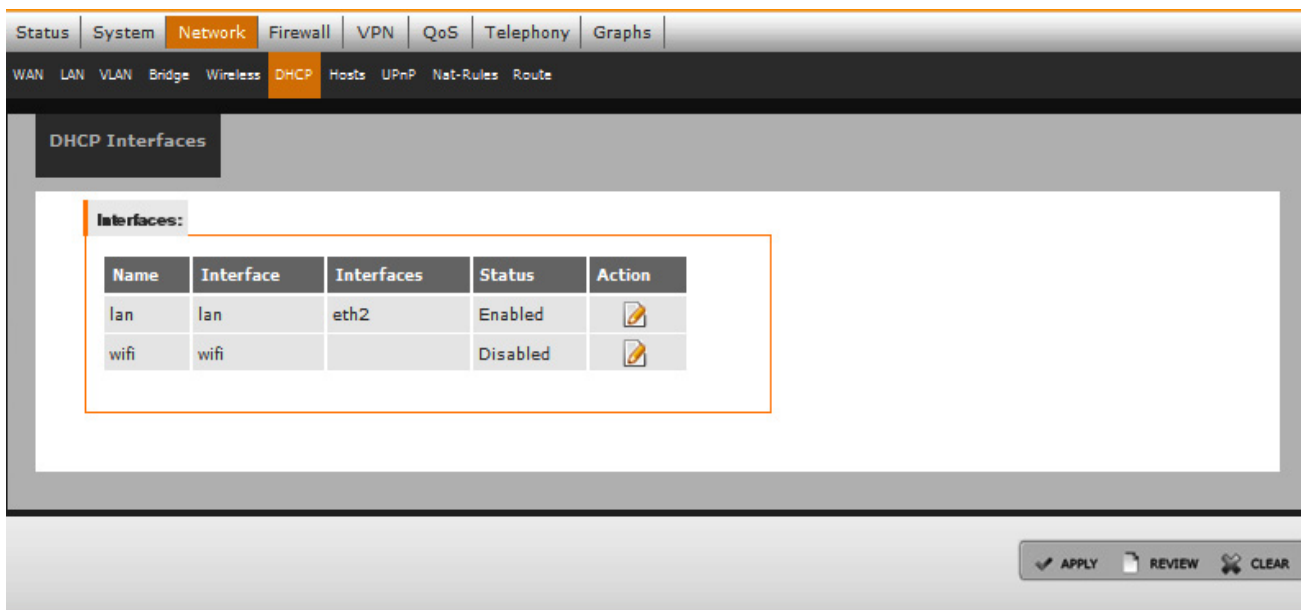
Status System Network Firewall VPN QoS Telephony Graphs

WAN LAN VLAN Bridge Wireless DHCP Hosts UPnP Nat-Rules Route

DHCP Interfaces

Interfaces:

| Name | Interface | Interfaces | Status | Action |
|---|---|---|---|---|
| lan | lan | eth2 | Enabled | |
| wifi | wifi | | Disabled | |

APPLY REVIEW CLEAR